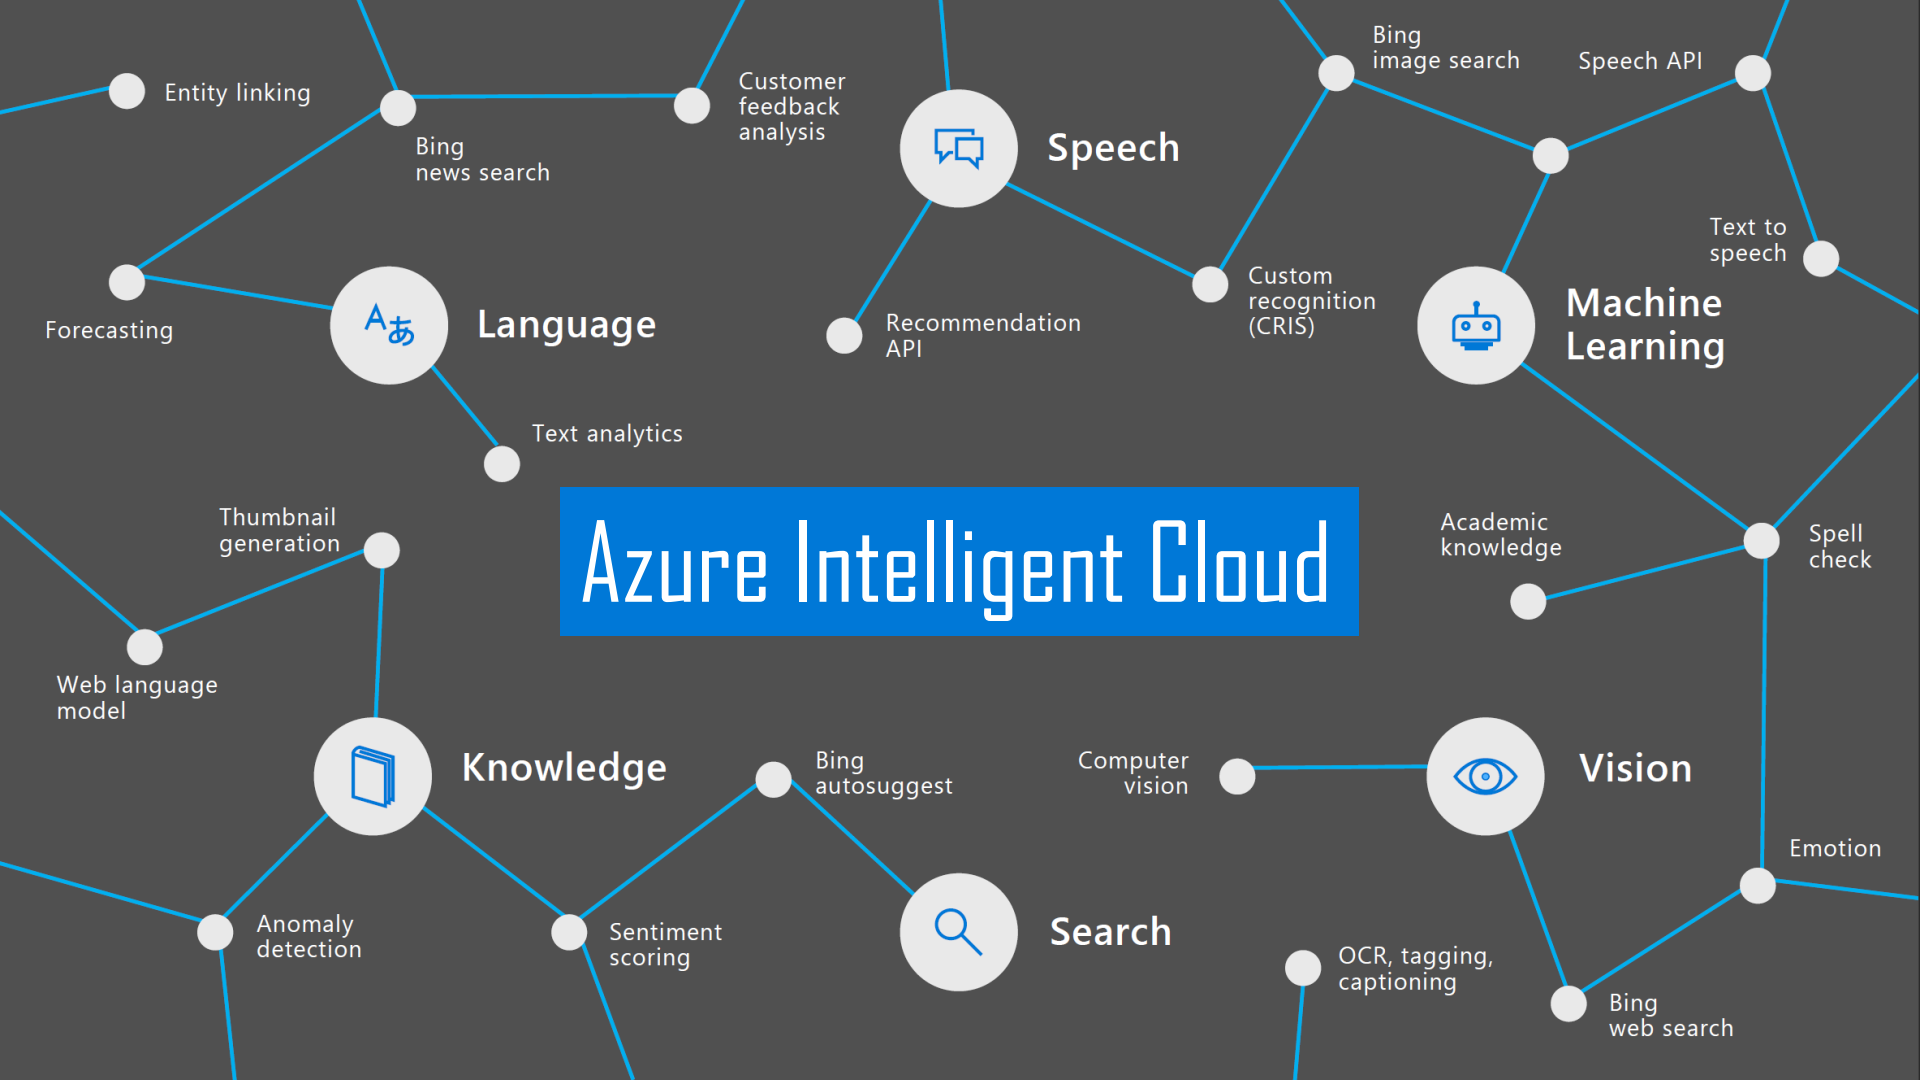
Entity linking

Bing news search

Customer feedback analysis

Speech

Bing image search

Speech API

Text to speech

Forecasting

Language

Recommendation API

Custom recognition (CRIS)

Machine Learning

Text analytics

Azure Intelligent Cloud

Thumbnail generation

Academic knowledge

Spell check

Web language model

Knowledge

Bing autosuggest

Computer vision

Vision

Emotion

Anomaly detection

Sentiment scoring

Search

OCR, tagging, captioning

Bing web search